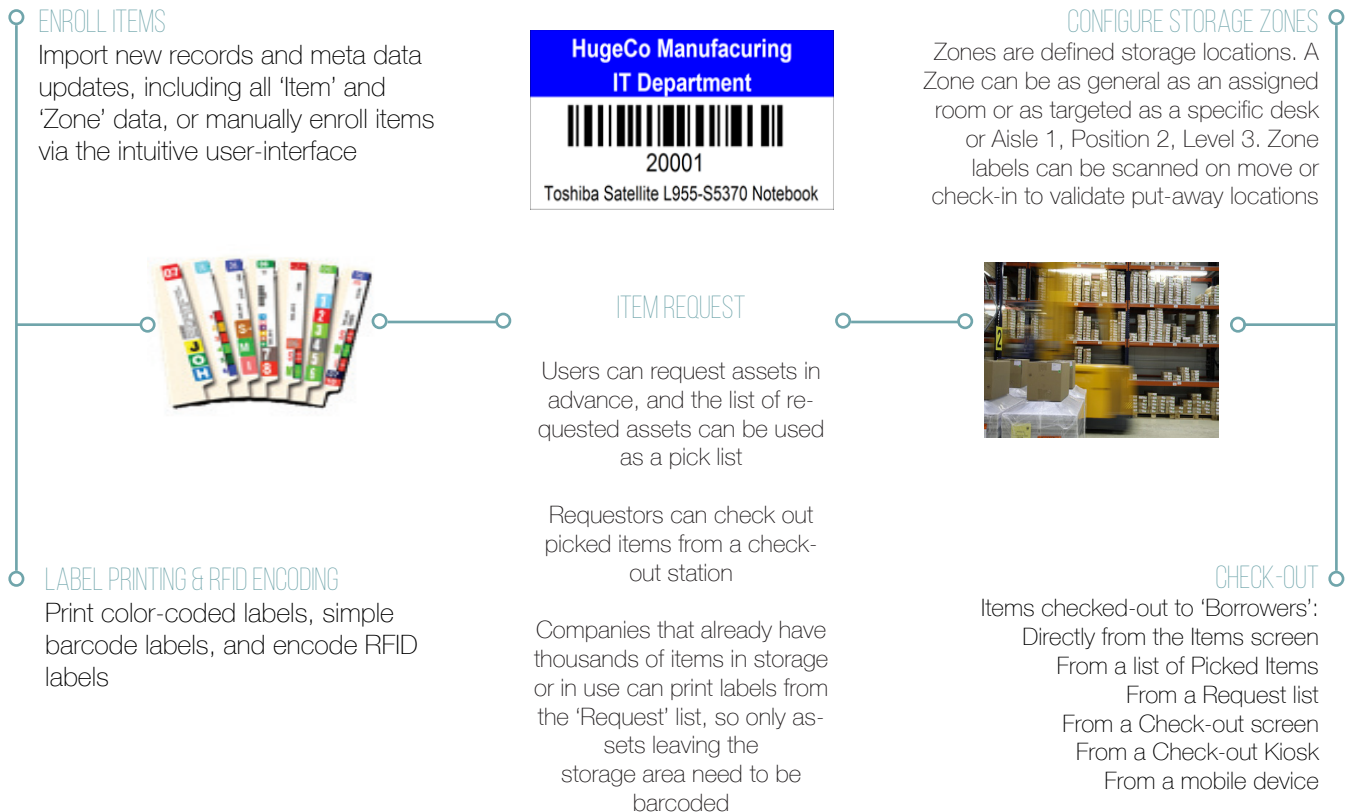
ENROLL ITEMS
Import new records and meta data updates, including all 'Item' and 'Zone' data, or manually enroll items via the intuitive user-interface

HugeCo Manufacuring
IT Department
20001
Toshiba Satellite L955-S5370 Notebook

CONFIGURE STORAGE ZONES
Zones are defined storage locations. A Zone can be as general as an assigned room or as targeted as a specific desk or Aisle 1, Position 2, Level 3. Zone labels can be scanned on move or check-in to validate put-away locations

ITEM REQUEST

Users can request assets in advance, and the list of requested assets can be used as a pick list

Requestors can check out picked items from a check-out station

Companies that already have thousands of items in storage or in use can print labels from the 'Request' list, so only assets leaving the storage area need to be barcoded

LABEL PRINTING & RFID ENCODING
Print color-coded labels, simple barcode labels, and encode RFID labels

CHECK-OUT
Items checked-out to 'Borrowers':
Directly from the Items screen
From a list of Picked Items
From a Request list
From a Check-out screen
From a Check-out Kiosk
From a mobile device